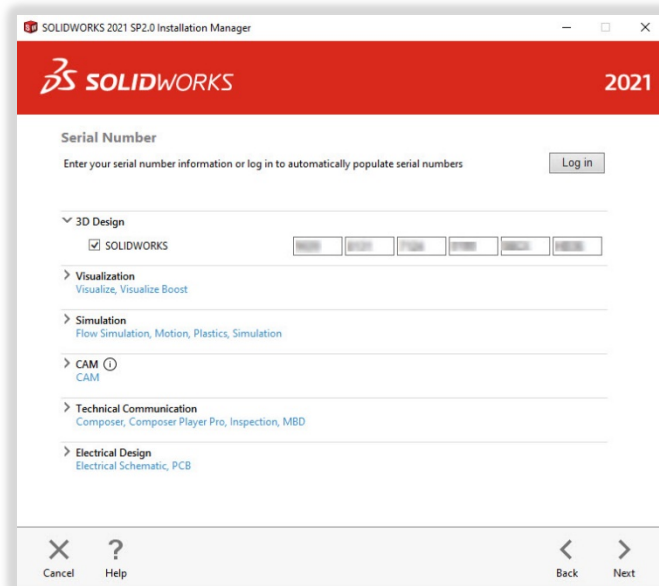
SOLIDWORKS 2021 SP2.0 Installation Manager

SOLIDWORKS

2021

Serial Number

Enter your serial number information or log in to automatically populate serial numbers

Log in

3D Design

SOLIDWORKS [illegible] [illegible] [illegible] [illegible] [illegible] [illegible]

Visualization
Visualize, Visualize Boost

Simulation
Flow Simulation, Motion, Plastics, Simulation

CAM
CAM

Technical Communication
Composer, Composer Player Pro, Inspection, MBD

Electrical Design
Electrical Schematic, PCB

Cancel

Help

Back

Next